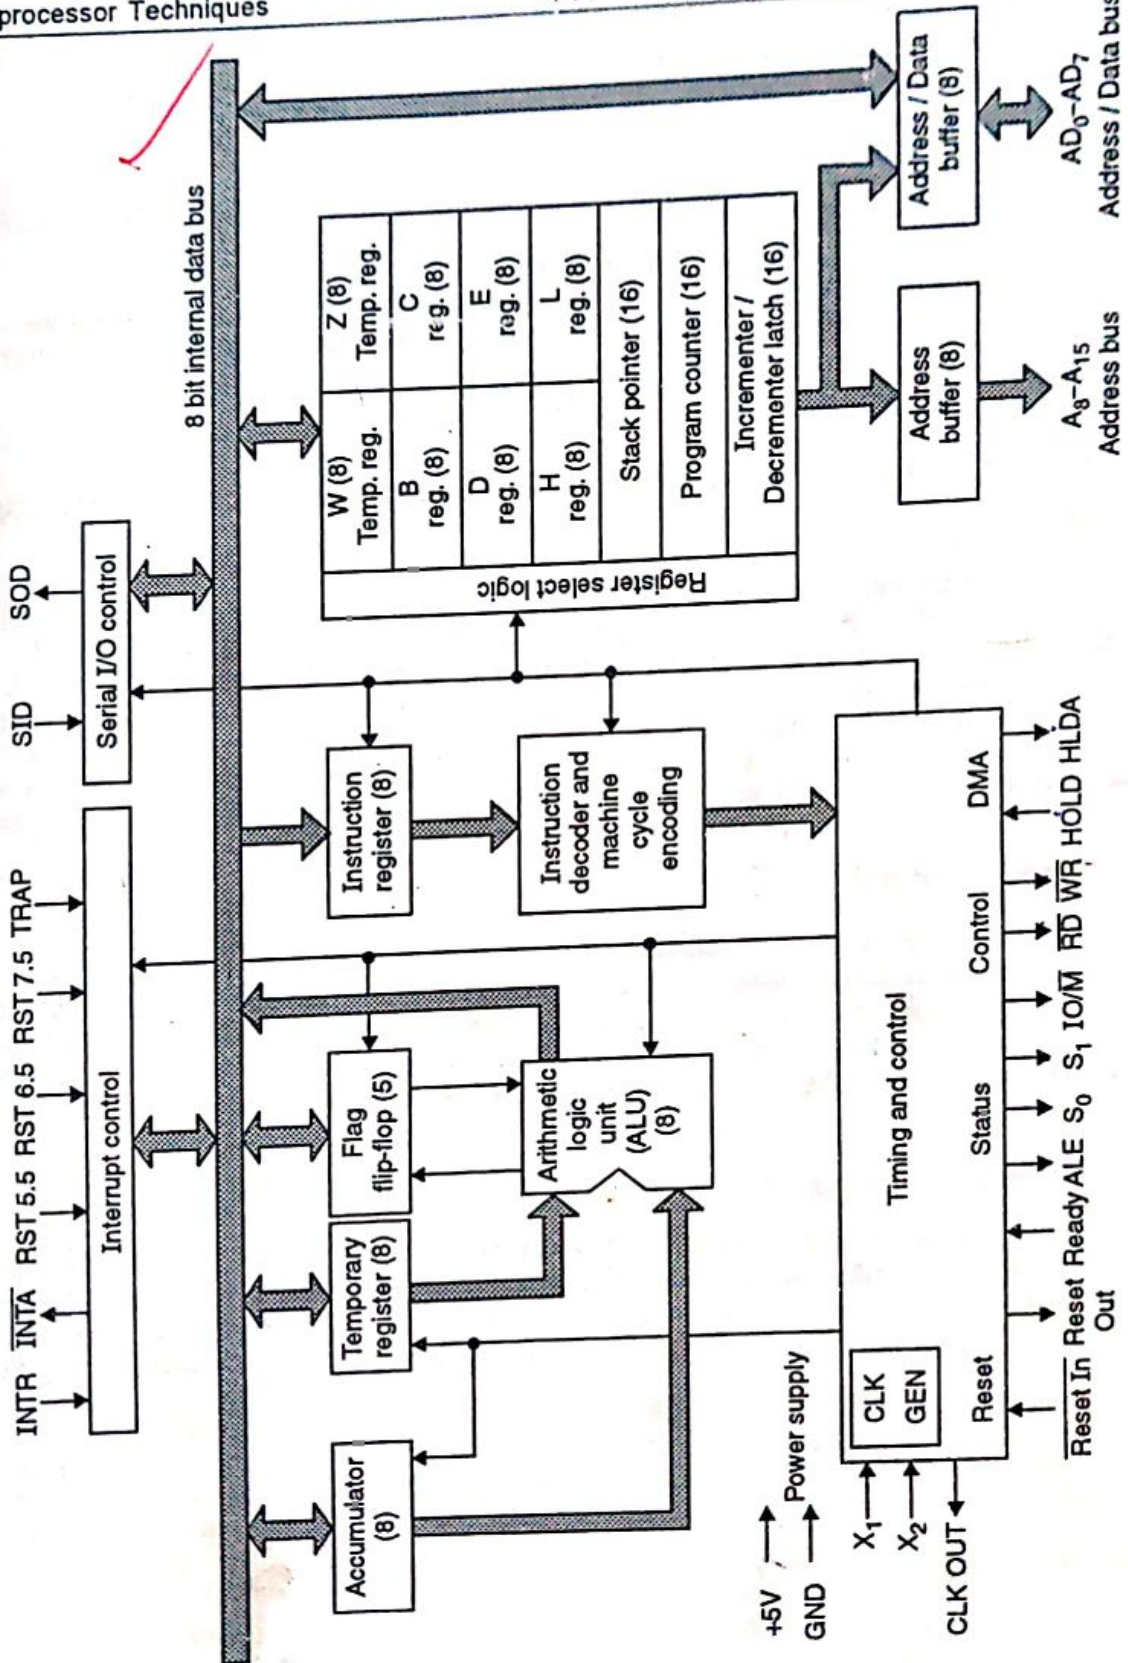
processor Techniques

INTR $\overline{INTA}$ RST 5.5 RST 6.5 RST 7.5 TRAP

SID SOD

Interrupt control

Serial I/O control

8 bit internal data bus

Accumulator (8)

Temporary register (8)

Flag flip-flop (5)

Arithmetic logic unit (ALU) (8)

Instruction register (8)

Instruction decoder and machine cycle encoding

Register select logic

| W (8) Temp. reg. | Z (8) Temp. reg. |
|---|---|
| B reg. (8) | C reg. (8) |
| D reg. (8) | E reg. (8) |
| H reg. (8) | L reg. (8) |
| Stack pointer (16) | |
| Program counter (16) | |
| Incrementer / Decrementer latch (16) | |

Address buffer (8)

Address / Data buffer (8)

$A_8$–$A_{15}$ Address bus

$AD_0$–$AD_7$ Address / Data bus

Power supply

+5V GND

$X_1$ $X_2$ CLK OUT

CLK GEN

Timing and control

Reset Status Control DMA

$\overline{Reset\ In}$ Reset Out Ready ALE $S_0$ $S_1$ IO/$\overline{M}$ $\overline{RD}$ $\overline{WR}$ HOLD HLDA